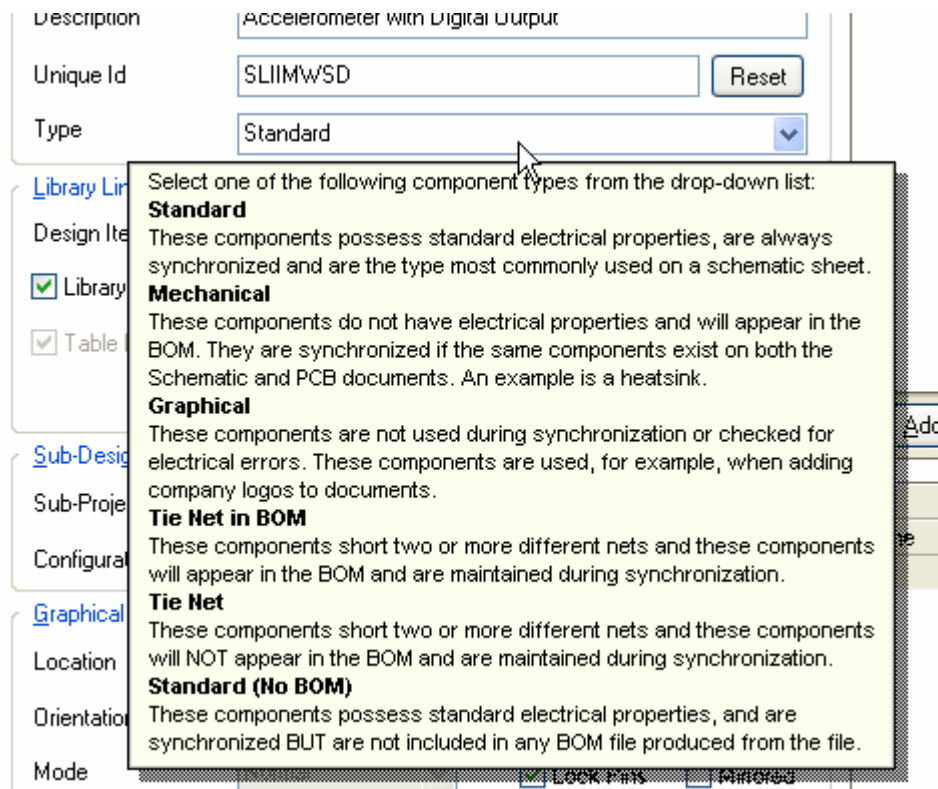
Description | Accelerometer with Digital Output

Unique Id | SLIIMWSD | Reset

Type | Standard

Library Lin

Design Ite

Library

Table

Sub-Desig

Sub-Proje

Configurat

Graphical

Location

Orientation

Mode

Add

Select one of the following component types from the drop-down list:

**Standard**
These components possess standard electrical properties, are always synchronized and are the type most commonly used on a schematic sheet.

**Mechanical**
These components do not have electrical properties and will appear in the BOM. They are synchronized if the same components exist on both the Schematic and PCB documents. An example is a heatsink.

**Graphical**
These components are not used during synchronization or checked for electrical errors. These components are used, for example, when adding company logos to documents.

**Tie Net in BOM**
These components short two or more different nets and these components will appear in the BOM and are maintained during synchronization.

**Tie Net**
These components short two or more different nets and these components will NOT appear in the BOM and are maintained during synchronization.

**Standard (No BOM)**
These components possess standard electrical properties, and are synchronized BUT are not included in any BOM file produced from the file.

Lock Pins | Mirrored